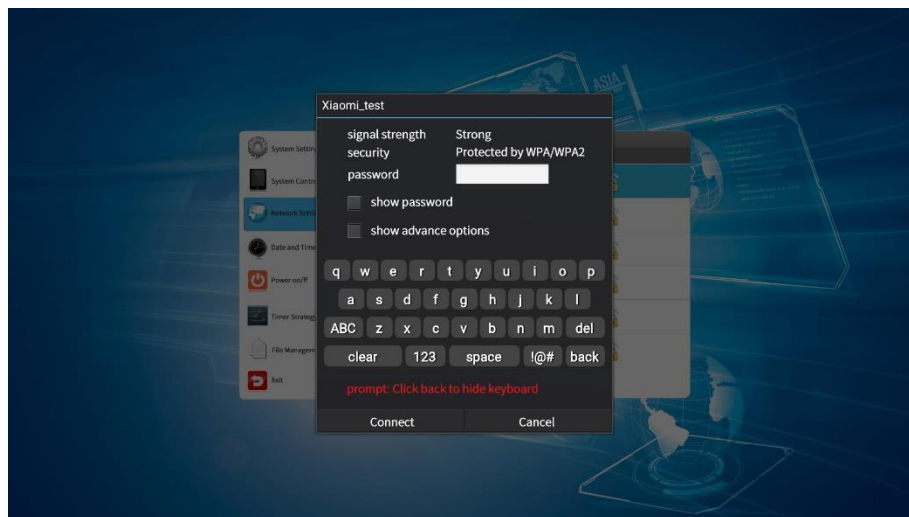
Xiaomi_test

signal strength Strong
security Protected by WPA/WPA2
password

show password

show advance options

q w e r t y u i o p
a s d f g h j k l
ABC z x c v b n m del
clear 123 space !@# back

prompt: Click back to hide keyboard

Connect Cancel

System Settin
System Contro
Network Setti
Date and Time
Power on/ff
Timer Strategy
File Managem
Exit

ASIA